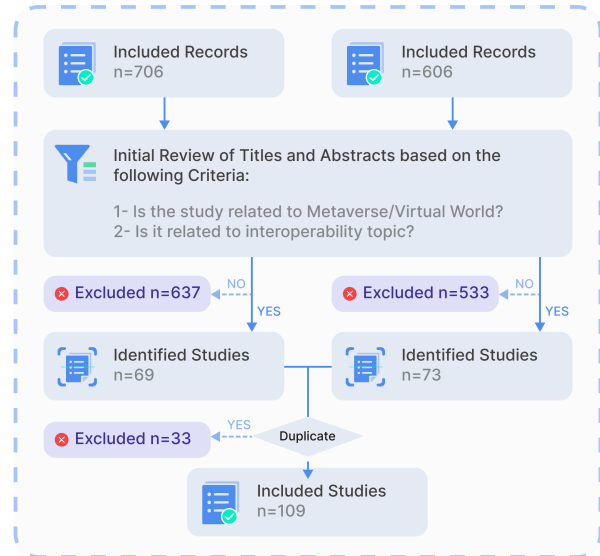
Included Records
n=706

Included Records
n=606

Initial Review of Titles and Abstracts based on the following Criteria:

1- Is the study related to Metaverse/Virtual World?
2- Is it related to interoperability topic?

Excluded n=637

NO

YES

Excluded n=533

NO

YES

Identified Studies
n=69

Identified Studies
n=73

Excluded n=33

YES

Duplicate

Included Studies
n=109